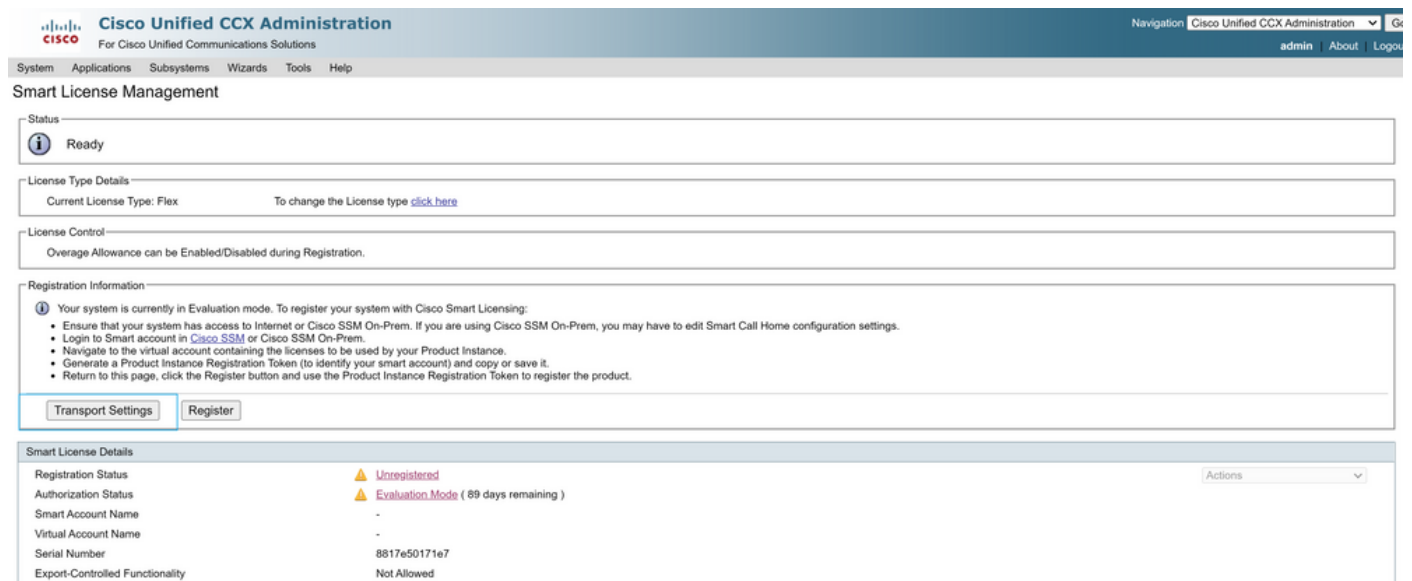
cisco Cisco Unified CCX Administration
For Cisco Unified Communications Solutions

Navigation Cisco Unified CCX Administration Go
admin | About | Logou

System Applications Subsystems Wizards Tools Help

Smart License Management

Status
Ready

License Type Details
Current License Type: Flex To change the License type click here

License Control
Overage Allowance can be Enabled/Disabled during Registration.

Registration Information
Your system is currently in Evaluation mode. To register your system with Cisco Smart Licensing:
• Ensure that your system has access to Internet or Cisco SSM On-Prem. If you are using Cisco SSM On-Prem, you may have to edit Smart Call Home configuration settings.
• Login to Smart account in Cisco SSM or Cisco SSM On-Prem.
• Navigate to the virtual account containing the licenses to be used by your Product Instance.
• Generate a Product Instance Registration Token (to identify your smart account) and copy or save it.
• Return to this page, click the Register button and use the Product Instance Registration Token to register the product.

Transport Settings Register

Smart License Details

| | | |
|---|---|---|
| Registration Status | Unregistered | Actions |
| Authorization Status | Evaluation Mode ( 89 days remaining ) | |
| Smart Account Name | - | |
| Virtual Account Name | - | |
| Serial Number | 8817e50171e7 | |
| Export-Controlled Functionality | Not Allowed | |